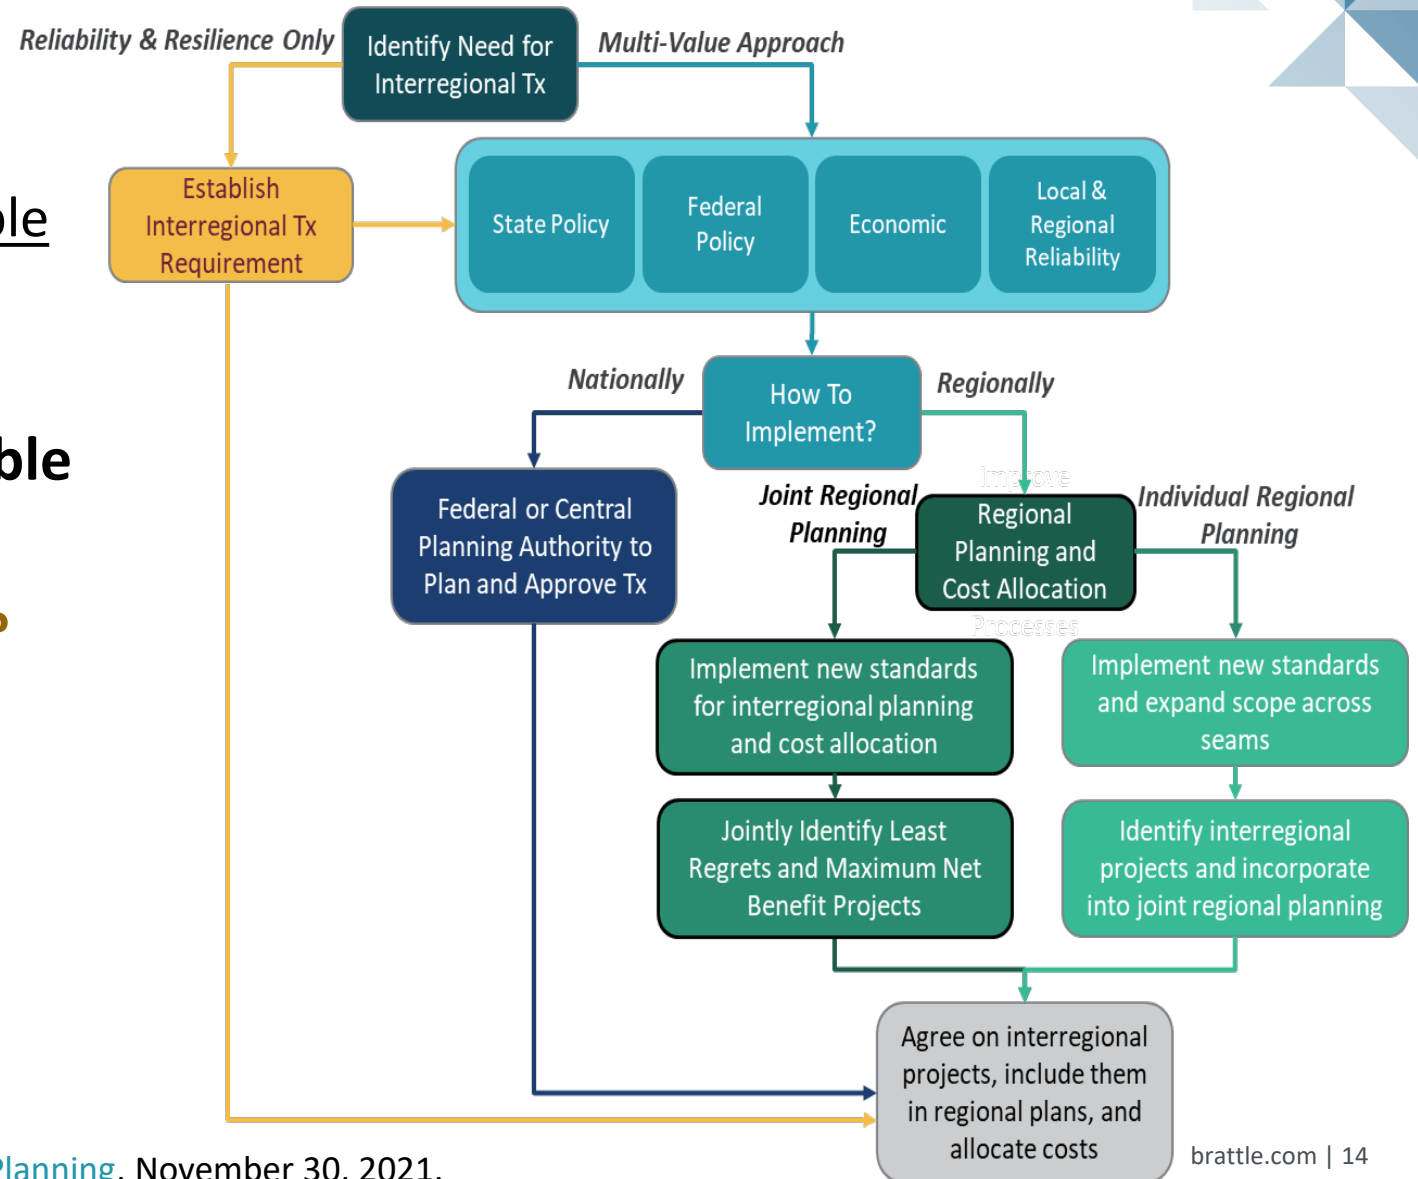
Reliability & Resilience Only

Identify Need for Interregional Tx

Multi-Value Approach

ple

Establish Interregional Tx Requirement

State Policy

Federal Policy

Economic

Local & Regional Reliability

ble

Nationally

How To Implement?

Regionally

Federal or Central Planning Authority to Plan and Approve Tx

Joint Regional Planning

Improve

Regional Planning and Cost Allocation

Processes

Individual Regional Planning

Implement new standards for interregional planning and cost allocation

Implement new standards and expand scope across seams

Jointly Identify Least Regrets and Maximum Net Benefit Projects

Identify interregional projects and incorporate into joint regional planning

Agree on interregional projects, include them in regional plans, and allocate costs

Planning, November 30, 2021.

brattle.com | 14